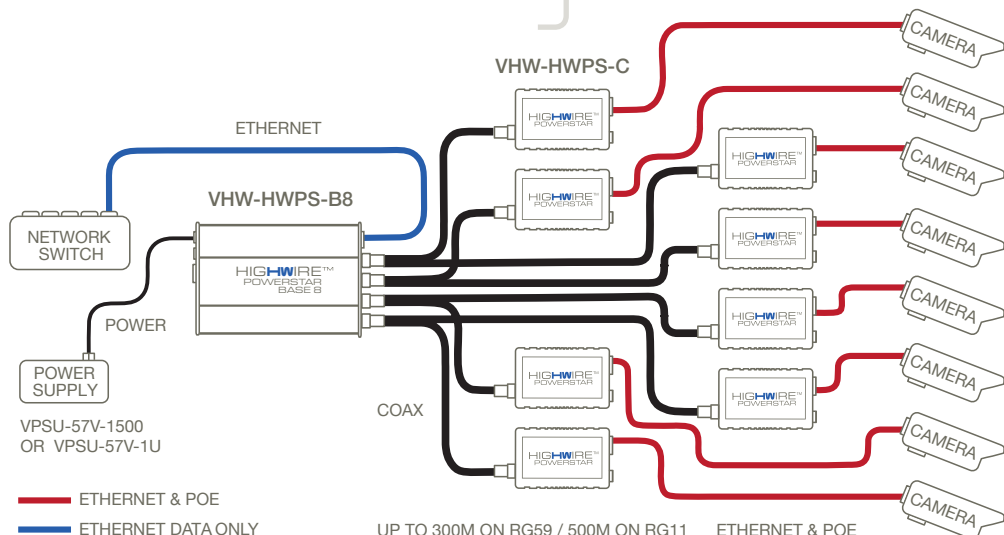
VHW-HWPS-C

ETHERNET

VHW-HWPS-B8

NETWORK SWITCH

HIGHWIRE™ POWERSTAR BASE 8

POWER

POWER SUPPLY

VPSU-57V-1500
OR VPSU-57V-1U

COAX

HIGHWIRE™ POWERSTAR

HIGHWIRE™ POWERSTAR

HIGHWIRE™ POWERSTAR

HIGHWIRE™ POWERSTAR

HIGHWIRE™ POWERSTAR

HIGHWIRE™ POWERSTAR

HIGHWIRE™ POWERSTAR

HIGHWIRE™ POWERSTAR

CAMERA

CAMERA

CAMERA

CAMERA

CAMERA

CAMERA

CAMERA

CAMERA

ETHERNET & POE

ETHERNET DATA ONLY

UP TO 300M ON RG59 / 500M ON RG11

ETHERNET & POE